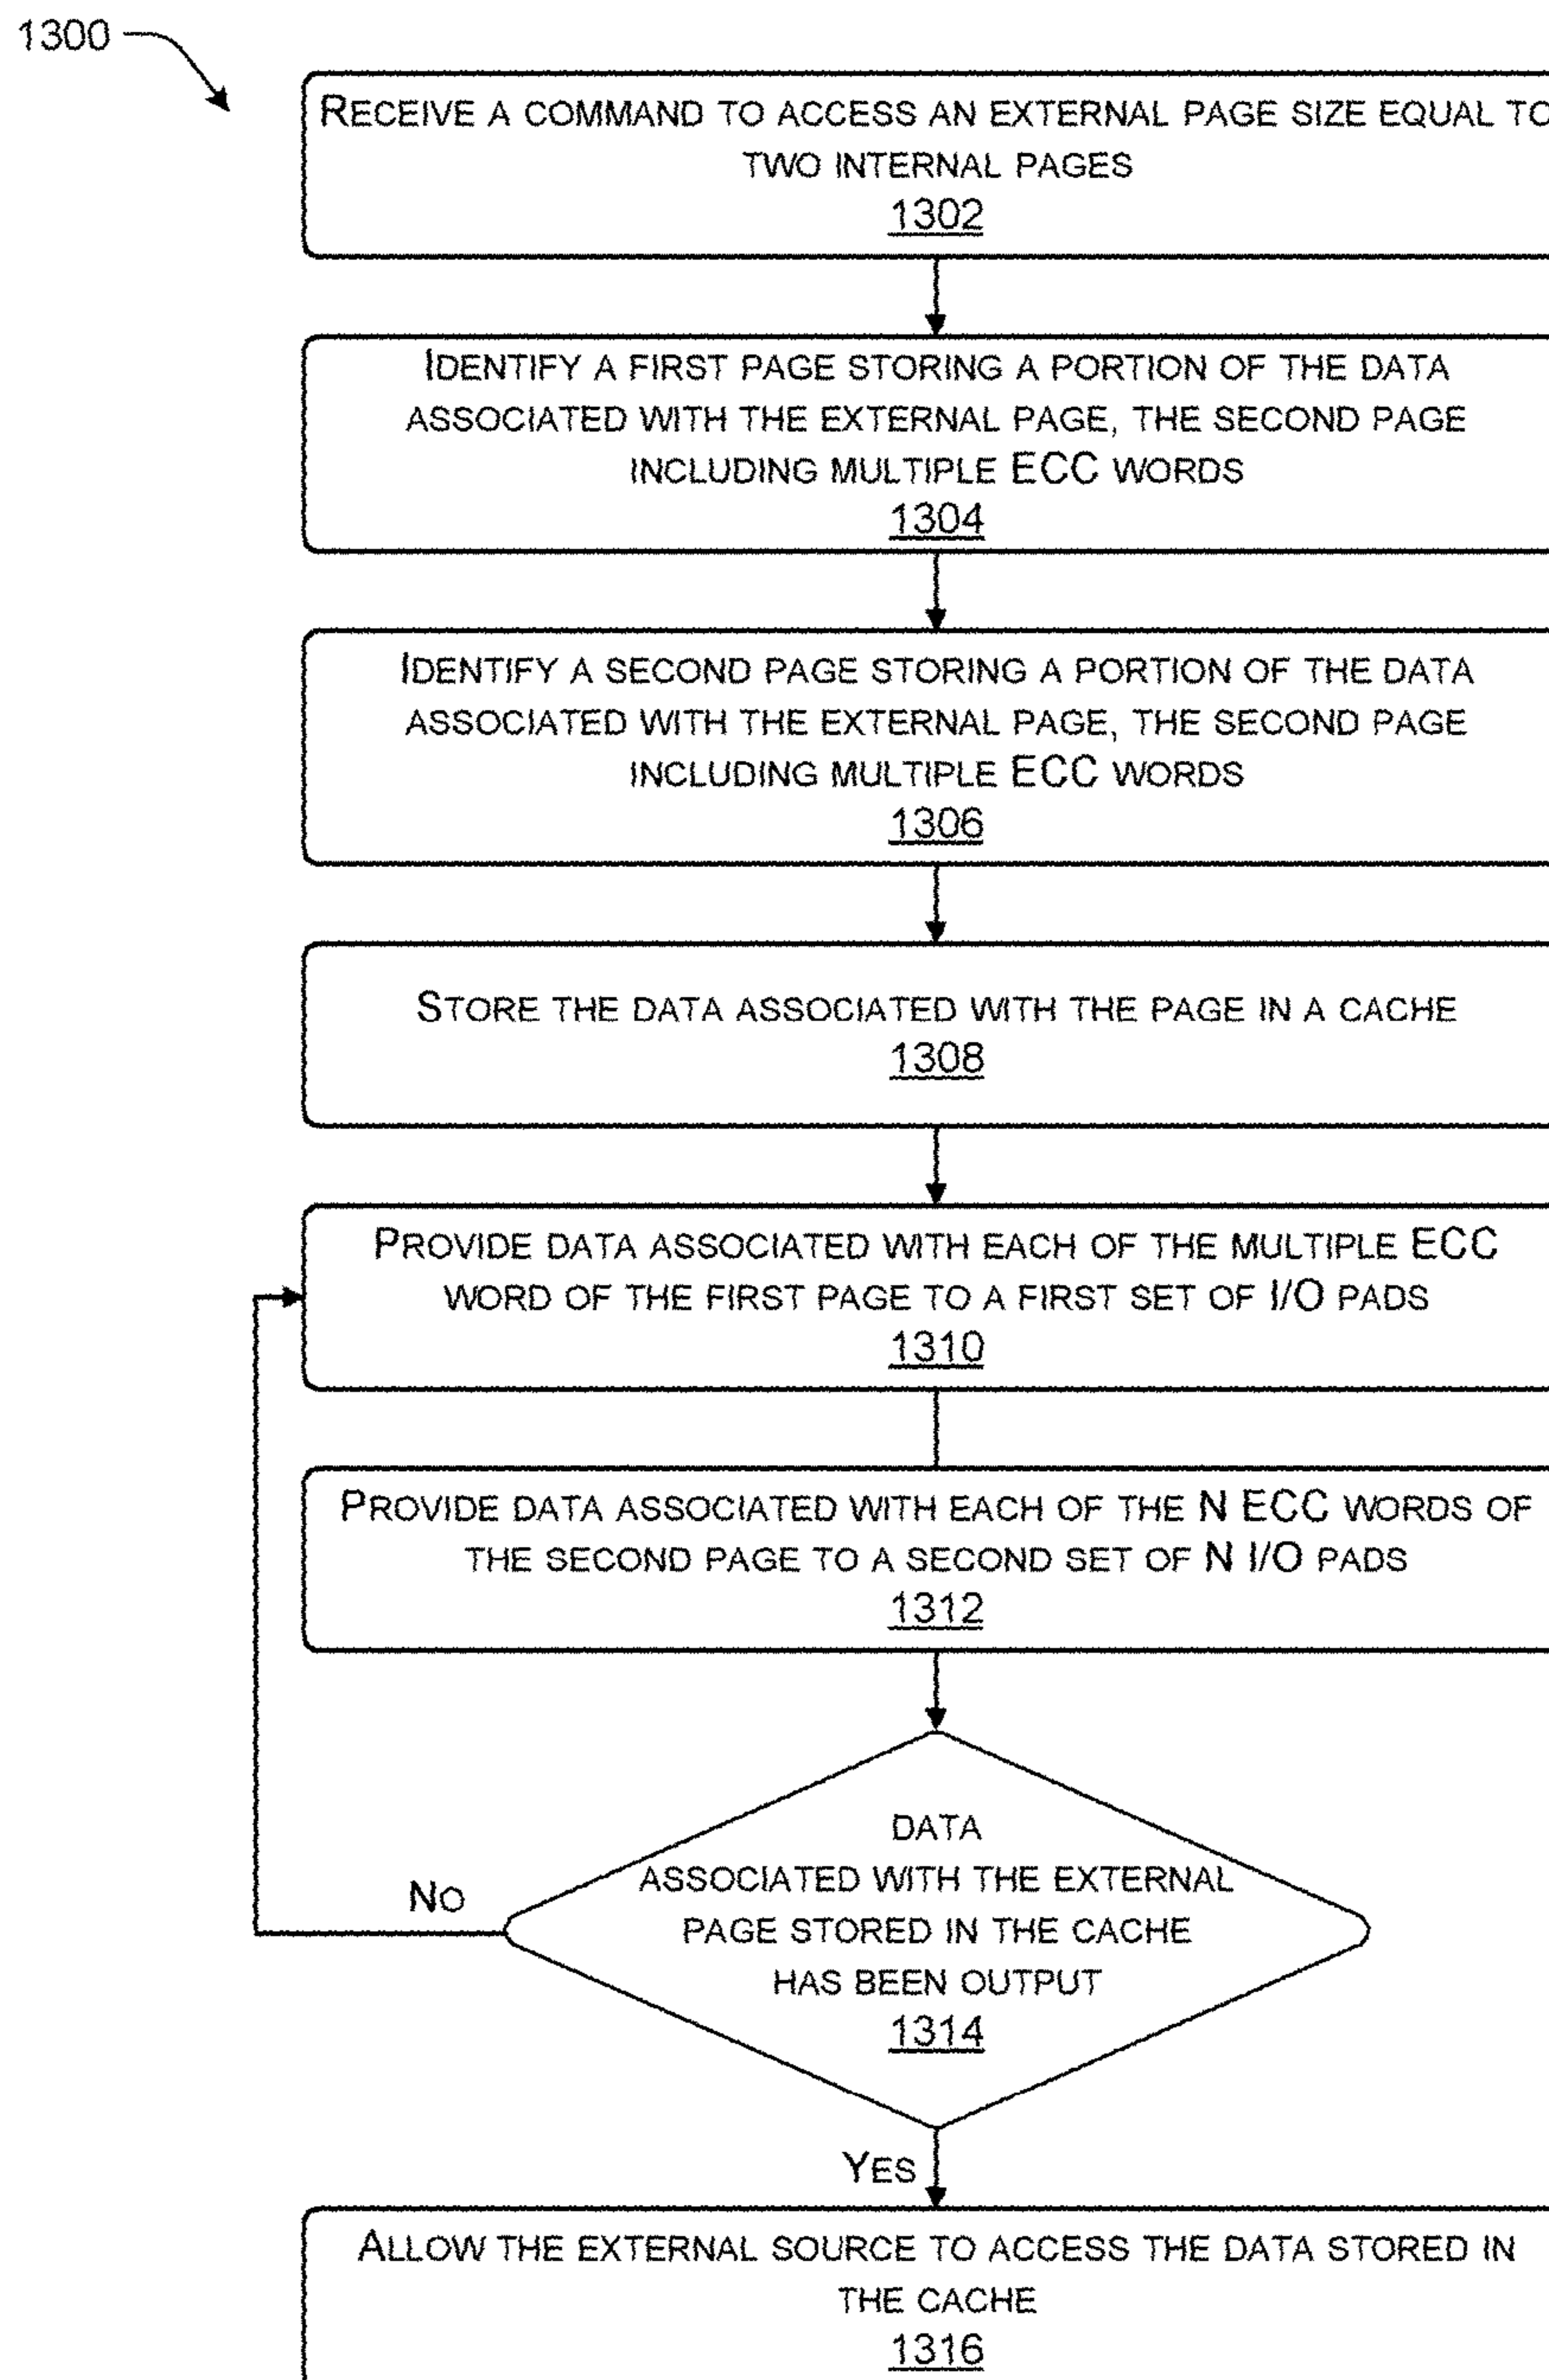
1300

RECEIVE A COMMAND TO ACCESS AN EXTERNAL PAGE SIZE EQUAL TO TWO INTERNAL PAGES
1302

IDENTIFY A FIRST PAGE STORING A PORTION OF THE DATA ASSOCIATED WITH THE EXTERNAL PAGE, THE SECOND PAGE INCLUDING MULTIPLE ECC WORDS
1304

IDENTIFY A SECOND PAGE STORING A PORTION OF THE DATA ASSOCIATED WITH THE EXTERNAL PAGE, THE SECOND PAGE INCLUDING MULTIPLE ECC WORDS
1306

STORE THE DATA ASSOCIATED WITH THE PAGE IN A CACHE
1308

PROVIDE DATA ASSOCIATED WITH EACH OF THE MULTIPLE ECC WORD OF THE FIRST PAGE TO A FIRST SET OF I/O PADS
1310

PROVIDE DATA ASSOCIATED WITH EACH OF THE N ECC WORDS OF THE SECOND PAGE TO A SECOND SET OF N I/O PADS
1312

DATA ASSOCIATED WITH THE EXTERNAL PAGE STORED IN THE CACHE HAS BEEN OUTPUT
1314

NO

YES

ALLOW THE EXTERNAL SOURCE TO ACCESS THE DATA STORED IN THE CACHE
1316